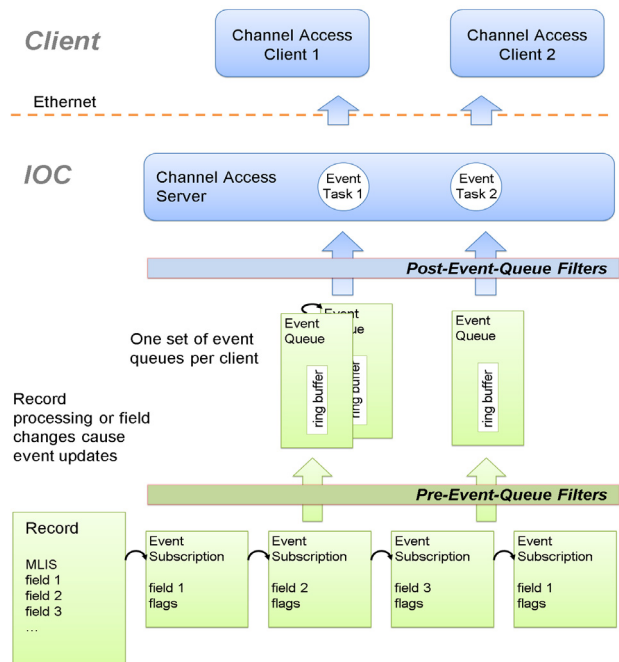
Client

Channel Access Client 1

Channel Access Client 2

Ethernet

IOC

Channel Access Server

Event Task 1

Event Task 2

Post-Event-Queue Filters

One set of event queues per client

Event Queue

ring buffer

Event Queue

ring buffer

Event Queue

ring buffer

Record processing or field changes cause event updates

Pre-Event-Queue Filters

Record

MLIS
field 1
field 2
field 3
...

Event Subscription

field 1
flags

Event Subscription

field 2
flags

Event Subscription

field 3
flags

Event Subscription

field 1
flags